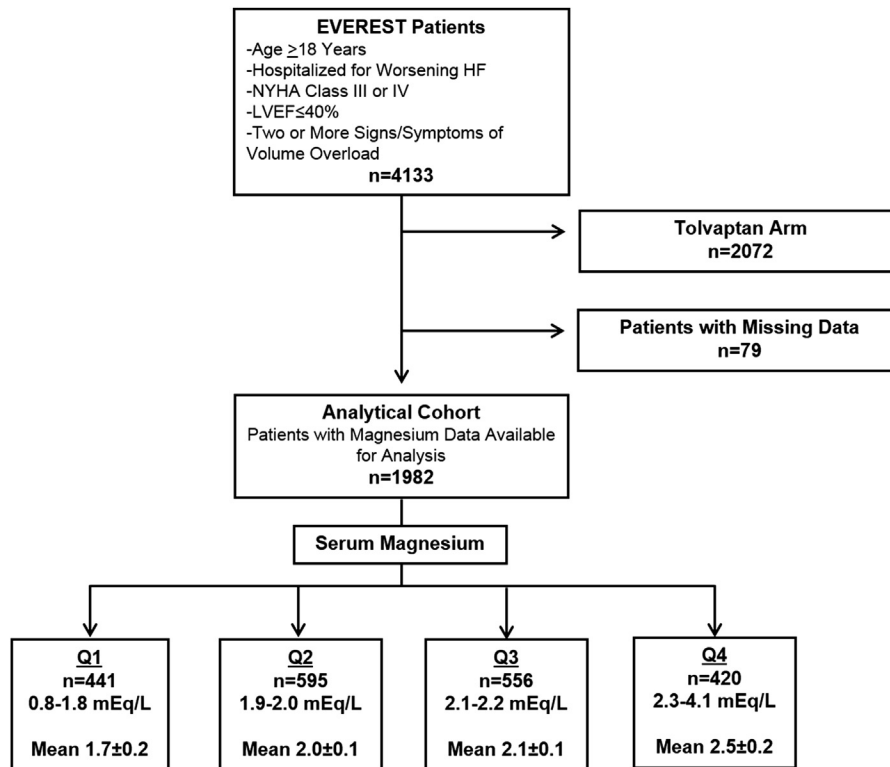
EVEREST Patients
-Age $\geq$18 Years
-Hospitalized for Worsening HF
-NYHA Class III or IV
-LVEF≤40%
-Two or More Signs/Symptoms of Volume Overload
n=4133

Tolvaptan Arm
n=2072

Patients with Missing Data
n=79

Analytical Cohort
Patients with Magnesium Data Available for Analysis
n=1982

Serum Magnesium

Q1
n=441
0.8-1.8 mEq/L

Mean 1.7±0.2

Q2
n=595
1.9-2.0 mEq/L

Mean 2.0±0.1

Q3
n=556
2.1-2.2 mEq/L

Mean 2.1±0.1

Q4
n=420
2.3-4.1 mEq/L

Mean 2.5±0.2